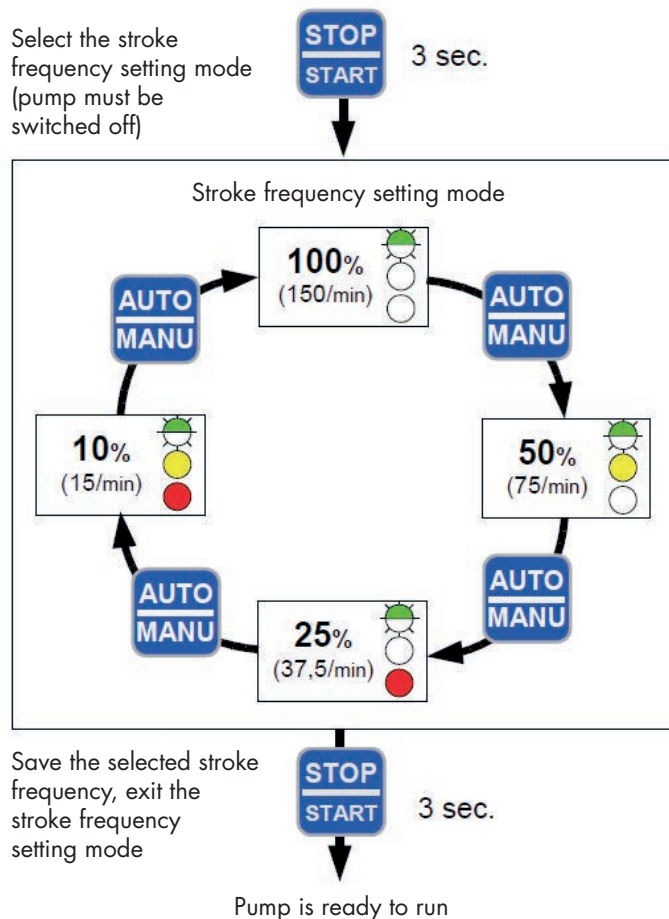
Select the stroke frequency setting mode (pump must be switched off)

STOP
START
3 sec.

Stroke frequency setting mode

100%
(150/min)

AUTO
MANU

50%
(75/min)

AUTO
MANU

25%
(37,5/min)

AUTO
MANU

10%
(15/min)

AUTO
MANU

Save the selected stroke frequency, exit the stroke frequency setting mode

STOP
START
3 sec.

Pump is ready to run